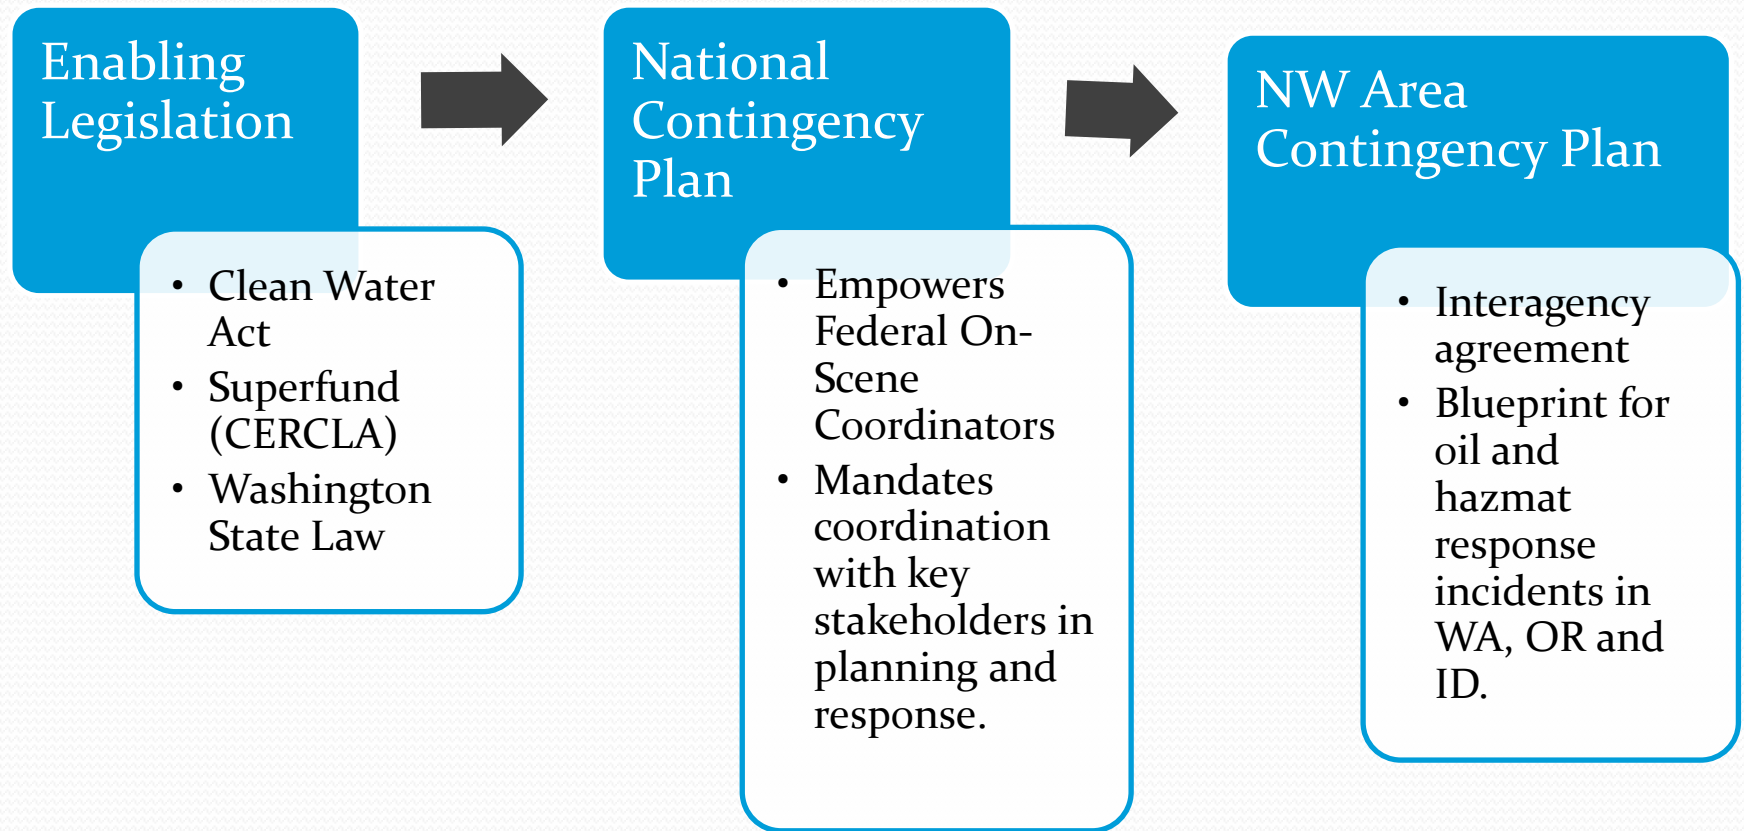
Enabling Legislation

- Clean Water Act
- Superfund (CERCLA)
- Washington State Law

National Contingency Plan

- Empowers Federal On-Scene Coordinators
- Mandates coordination with key stakeholders in planning and response.

NW Area Contingency Plan

- Interagency agreement
- Blueprint for oil and hazmat response incidents in WA, OR and ID.